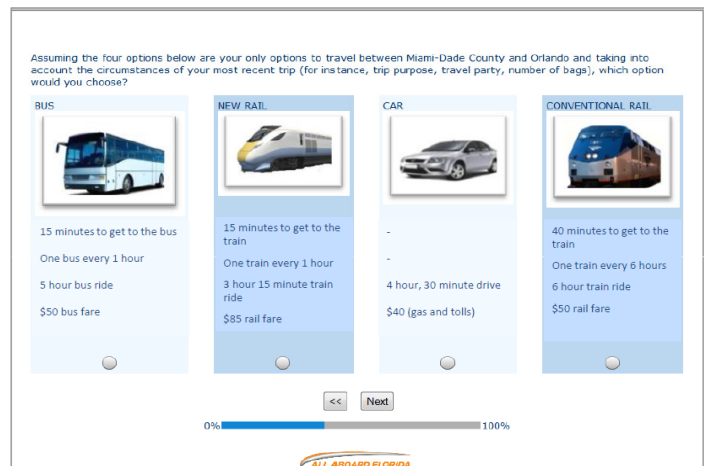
Assuming the four options below are your only options to travel between Miami-Dade County and Orlando and taking into account the circumstances of your most recent trip (for instance, trip purpose, travel party, number of bags), which option would you choose?

| BUS | NEW RAIL | CAR | CONVENTIONAL RAIL |
|---|---|---|---|
| 15 minutes to get to the bus | 15 minutes to get to the train | - | 40 minutes to get to the train |
| One bus every 1 hour | One train every 1 hour | - | One train every 6 hours |
| 5 hour bus ride | 3 hour 15 minute train ride | 4 hour, 30 minute drive | 6 hour train ride |
| $50 bus fare | $85 rail fare | $40 (gas and tolls) | $50 rail fare |

<< Next

0% 100%

ALL ABOARD FLORIDA